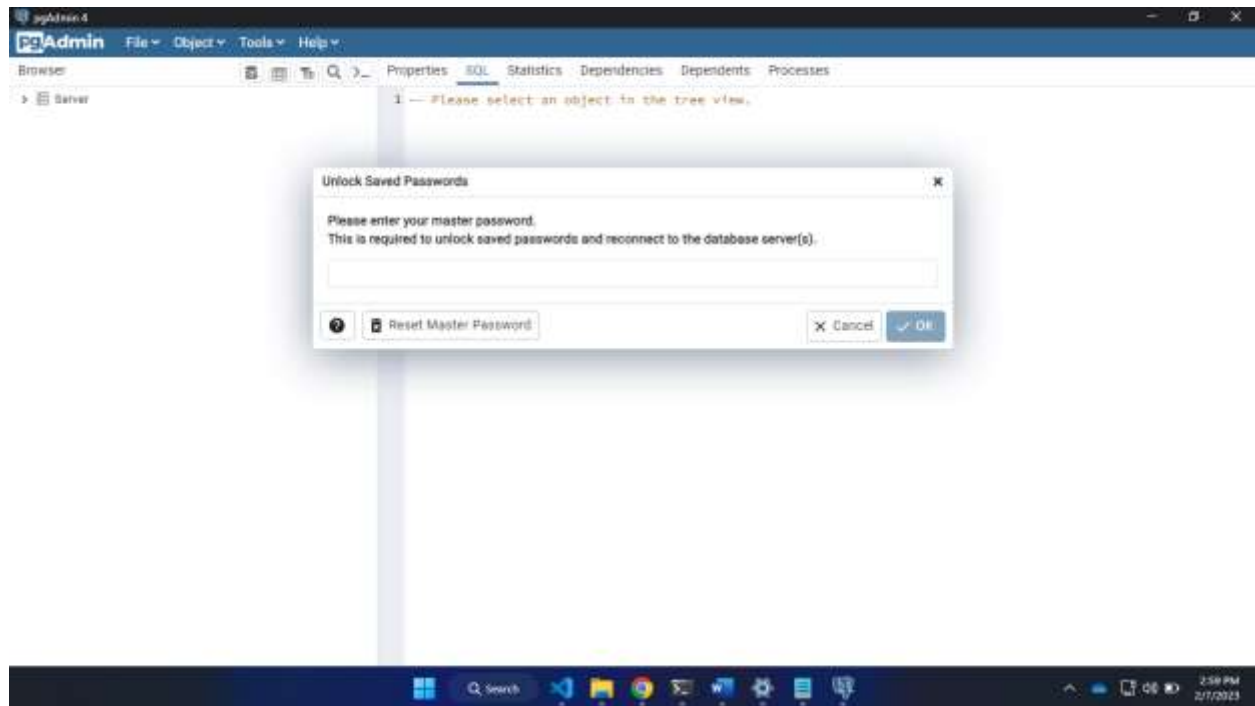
pgAdmin 4

pgAdmin File Object Tools Help

Browser

Properties SQL Statistics Dependencies Dependents Processes

> Server

1 -- Please select an object in the tree view.

Unlock Saved Passwords

Please enter your master password.
This is required to unlock saved passwords and reconnect to the database server(s).

Reset Master Password

Cancel OK

Search

2:59 PM
2/7/2023